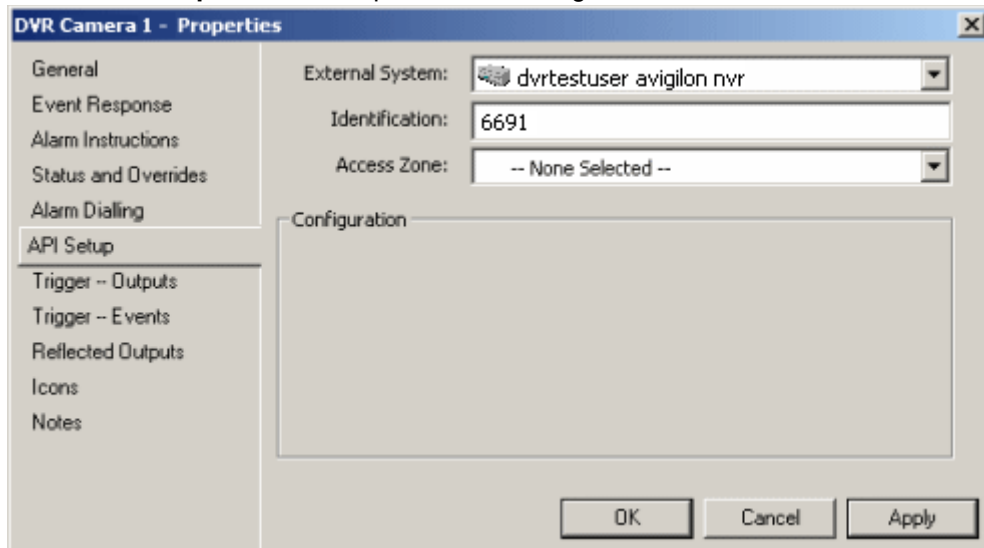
DVR Camera 1 - Properties

×

General
Event Response
Alarm Instructions
Status and Overrides
Alarm Dialling
API Setup
Trigger -- Outputs
Trigger -- Events
Reflected Outputs
Icons
Notes

External System: dvrtestuser avigilon nvr
Identification: 6691
Access Zone: -- None Selected --

Configuration

OK
Cancel
Apply